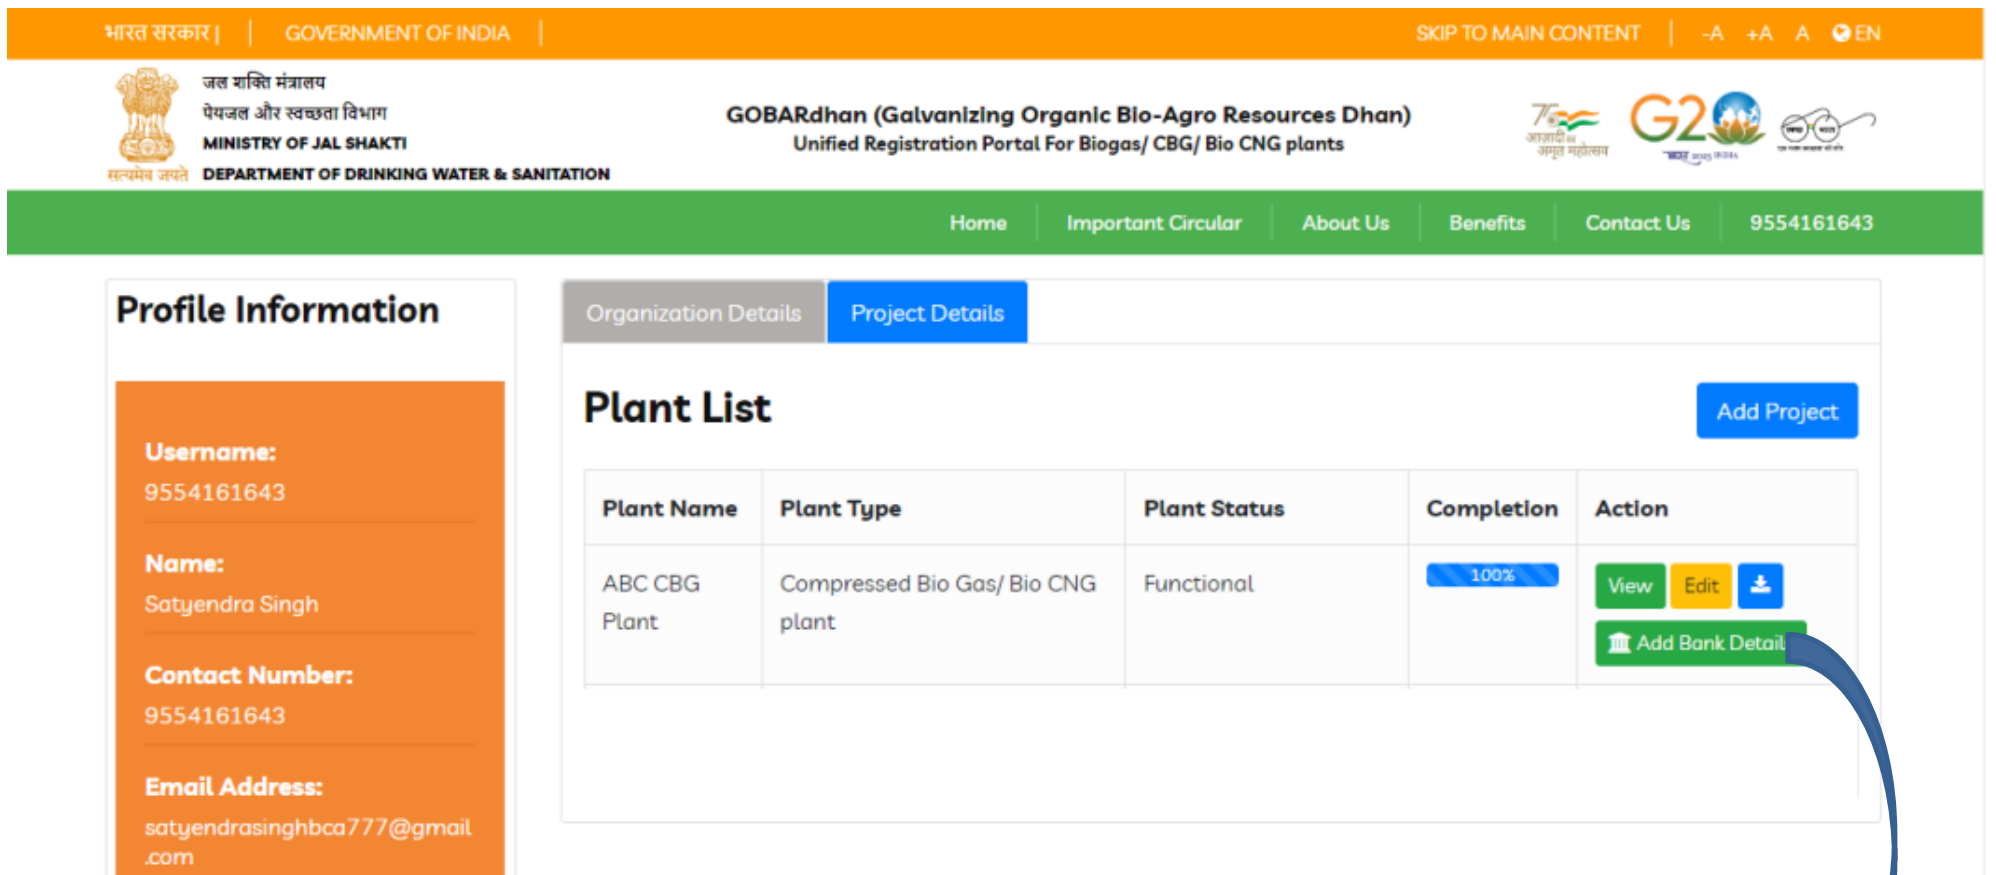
भारत सरकार | GOVERNMENT OF INDIA | SKIP TO MAIN CONTENT | -A +A A EN

सत्यमेव जयते
जल शक्ति मंत्रालय
पेयजल और स्वच्छता विभाग
MINISTRY OF JAL SHAKTI
DEPARTMENT OF DRINKING WATER & SANITATION

GOBARdhan (Galvanizing Organic Bio-Agro Resources Dhan)
Unified Registration Portal For Biogas/ CBG/ Bio CNG plants

आज़ादी का अमृत महोत्सव
G20

Home | Important Circular | About Us | Benefits | Contact Us | 9554161643

Profile Information

Username:
9554161643

Name:
Satyendra Singh

Contact Number:
9554161643

Email Address:
satyendrasinghbca777@gmail.com

Organization Details | Project Details

Plant List

Add Project

| Plant Name | Plant Type | Plant Status | Completion | Action |
|---|---|---|---|---|
| ABC CBG Plant | Compressed Bio Gas/ Bio CNG plant | Functional | 100% | View Edit Add Bank Detail |